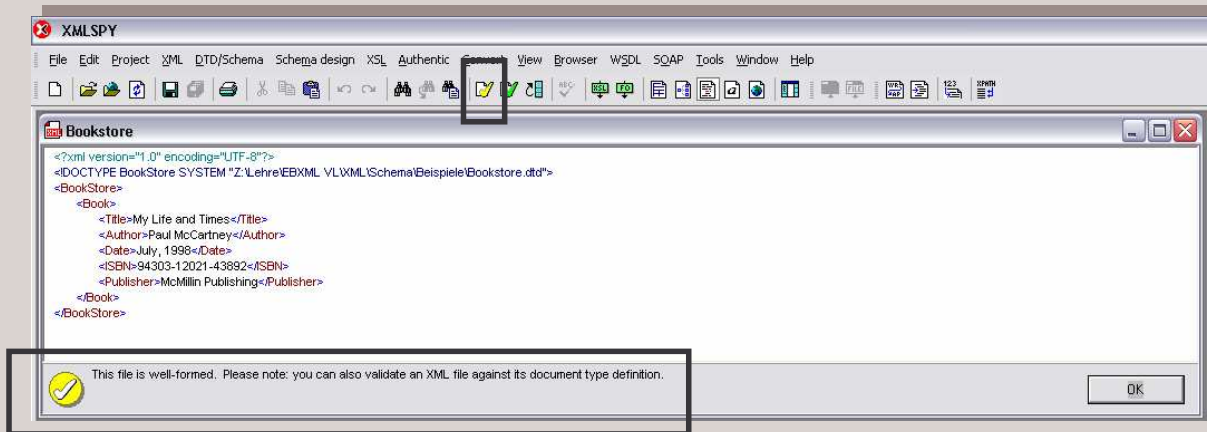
XMLSPY

File Edit Project XML DTD/Schema Schema design XSL Authentic Convert View Browser WSDL SOAP Tools Window Help

Bookstore

<?xml version="1.0" encoding="UTF-8"?>
<!DOCTYPE BookStore SYSTEM "Z:\Lehre\EBXML VL\XML\Schema\Beispiele\Bookstore.dtd">
<BookStore>
<Book>
<Title>My Life and Times</Title>
<Author>Paul McCartney</Author>
<Date>July, 1998</Date>
<ISBN>94303-12021-43892</ISBN>
<Publisher>McMillin Publishing</Publisher>
</Book>
</BookStore>

This file is well-formed. Please note: you can also validate an XML file against its document type definition.

OK